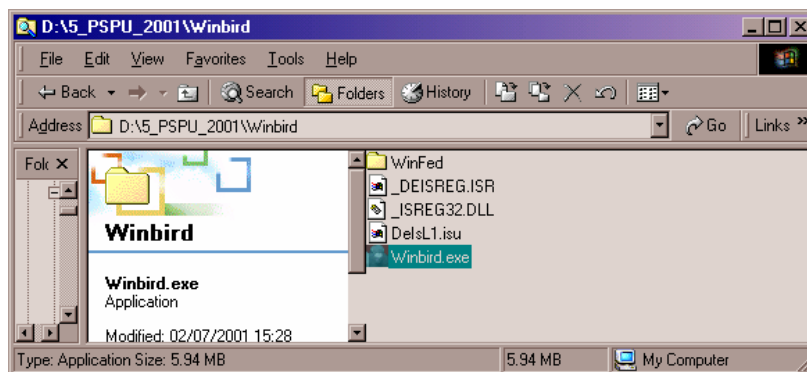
D:\5_PSPU_2001\Winbird

File Edit View Favorites Tools Help

Back Search Folders History

Address D:\5_PSPU_2001\Winbird Go Links »

Fol ✕

Winbird

Winbird.exe
Application

Modified: 02/07/2001 15:28

WinFed
_DEISREG.ISR
_ISREG32.DLL
DelsL1.isu
Winbird.exe

Type: Application Size: 5.94 MB 5.94 MB My Computer